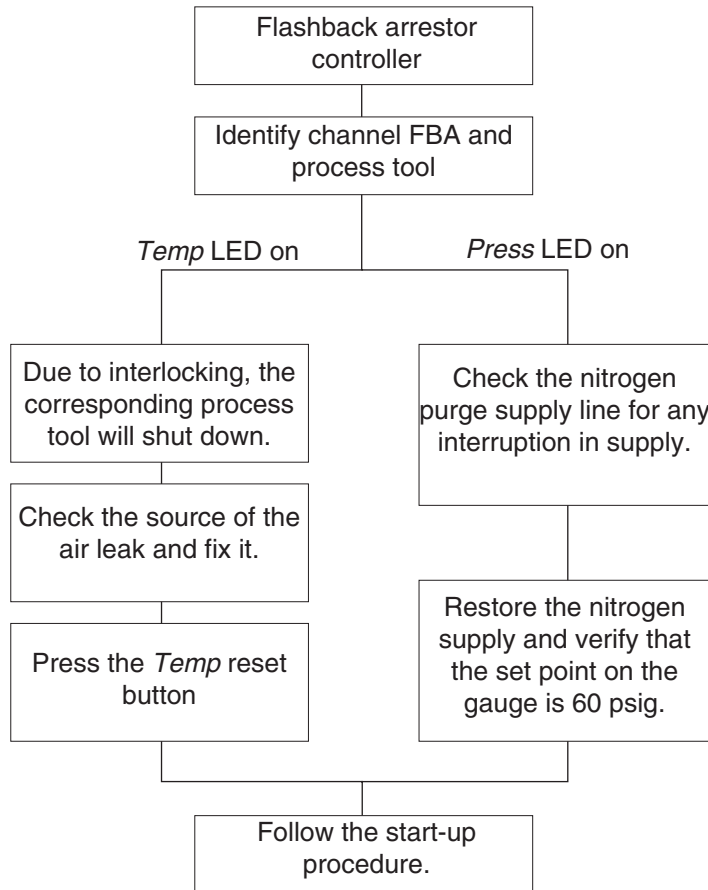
Flashback arrestor controller

Identify channel FBA and process tool

Temp LED on

Press LED on

Due to interlocking, the corresponding process tool will shut down.

Check the source of the air leak and fix it.

Press the Temp reset button

Check the nitrogen purge supply line for any interruption in supply.

Restore the nitrogen supply and verify that the set point on the gauge is 60 psig.

Follow the start-up procedure.